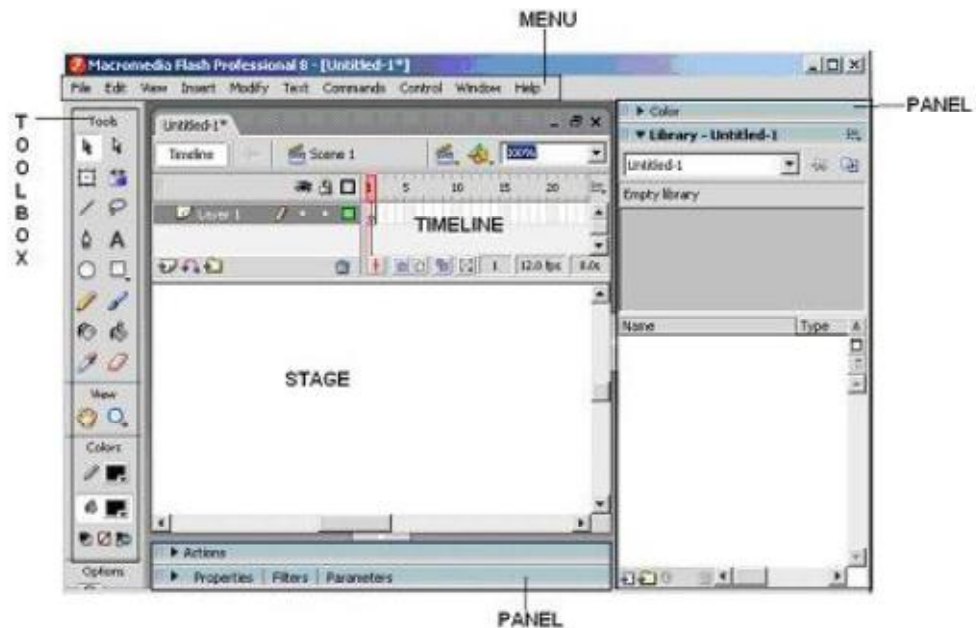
MENU

Macromedia Flash Professional 8 - [Untitled-1*]

File Edit View Insert Modify Text Commands Control Window Help

PANEL

TOOLBOX

Tools

Untitled-1*

Timeline

Scene 1

100%

1 5 10 15 20

Layer 1

TIMELINE

1 12.0 fps 0.0s

STAGE

View

Colors

Options

Actions

Properties | Filters | Parameters

Color

Library - Untitled-1

Untitled-1

Empty library

Name

Type

PANEL